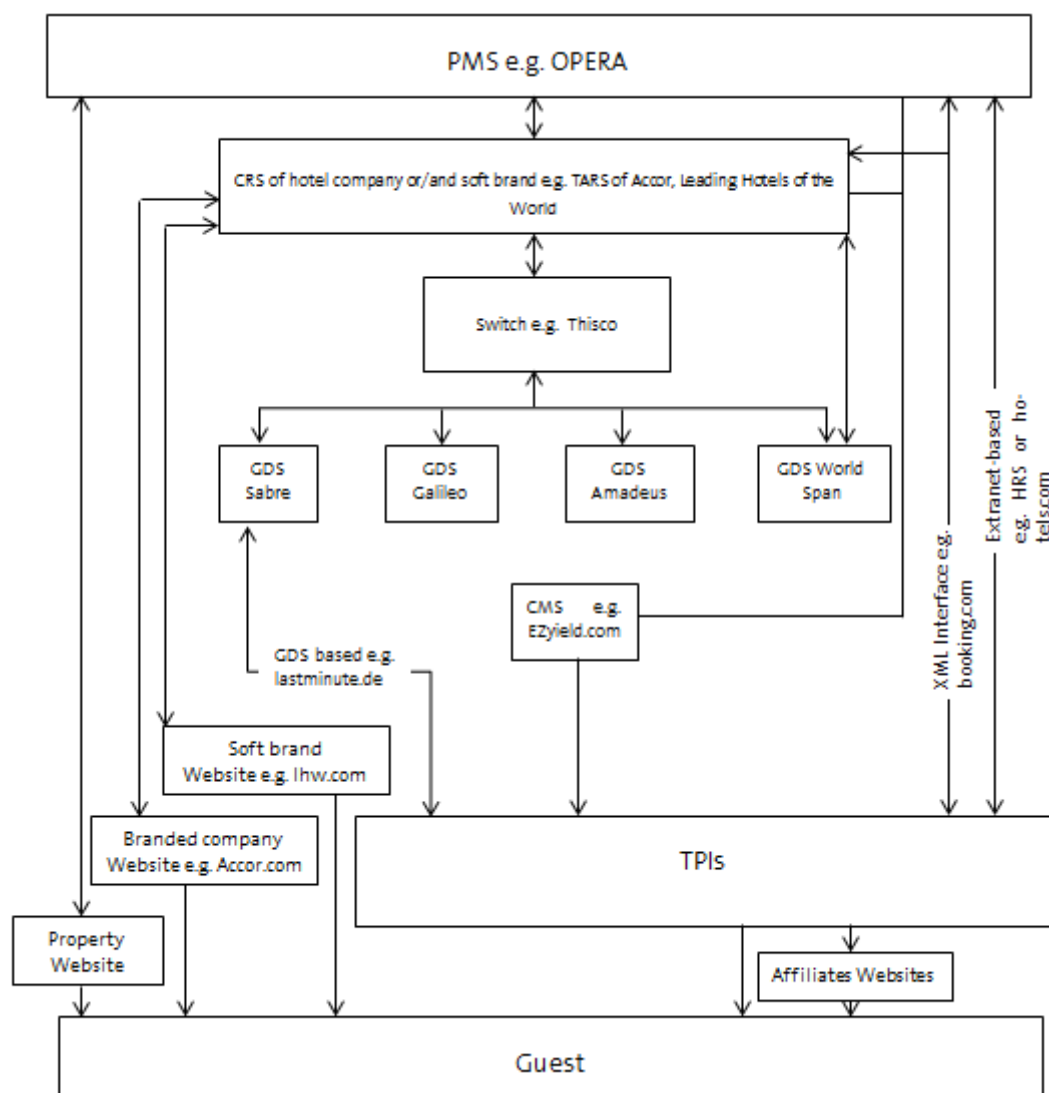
PMS e.g. OPERA

CRS of hotel company or/and soft brand e.g. TARS of Accor, Leading Hotels of the World

Switch e.g. Thisco

GDS Sabre

GDS Galileo

GDS Amadeus

GDS World Span

XML Interface e.g. booking.com

Extranet-based e.g. HRS or hotels.com

CMS e.g. EZyield.com

GDS based e.g. lastminute.de

Soft brand Website e.g. lhw.com

Branded company Website e.g. Accor.com

TPIs

Property Website

Affiliates Websites

Guest